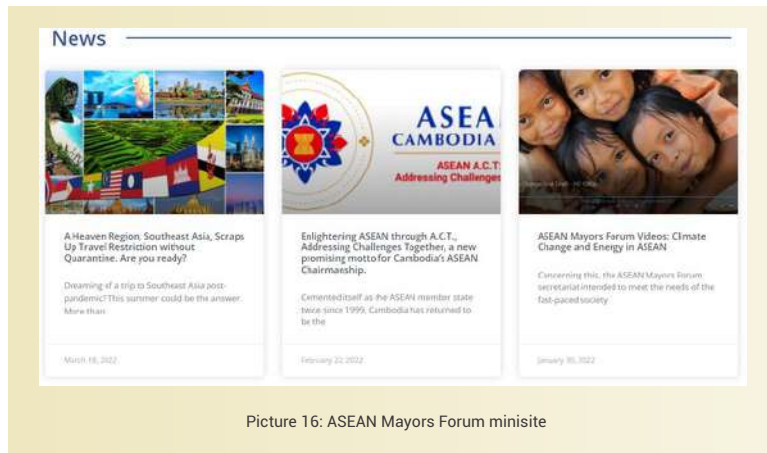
News

ASEAN
CAMBODIA
ASEAN A.C.T:
Addressing Challenges

A Heaven Region, Southeast Asia, Scraps Up Travel Restriction without Quarantine. Are you ready?

Dreaming of a trip to Southeast Asia post-pandemic? This summer could be the answer. More than

March 18, 2022

Enlightening ASEAN through A.C.T., Addressing Challenges Together, a new promising motto for Cambodia's ASEAN Chairmanship.

Cementeditself as the ASEAN member state twice since 1999, Cambodia has returned to be the

February 22, 2022

ASEAN Mayors Forum Videos: Climate Change and Energy in ASEAN

Concerning this, the ASEAN Mayors Forum secretariat intended to meet the needs of the fast-paced society

January 30, 2022

Picture 16: ASEAN Mayors Forum minisite